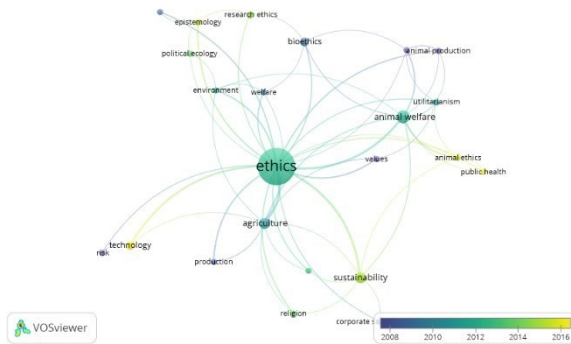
epistemology
research ethics
political ecology
bioethics
animal production
environment
welfare
utilitarianism
animal welfare
ethics
values
animal ethics
public health
agriculture
technology
risk
production
sustainability
religion
corporate s
VOSviewer
2008
2010
2012
2014
2016